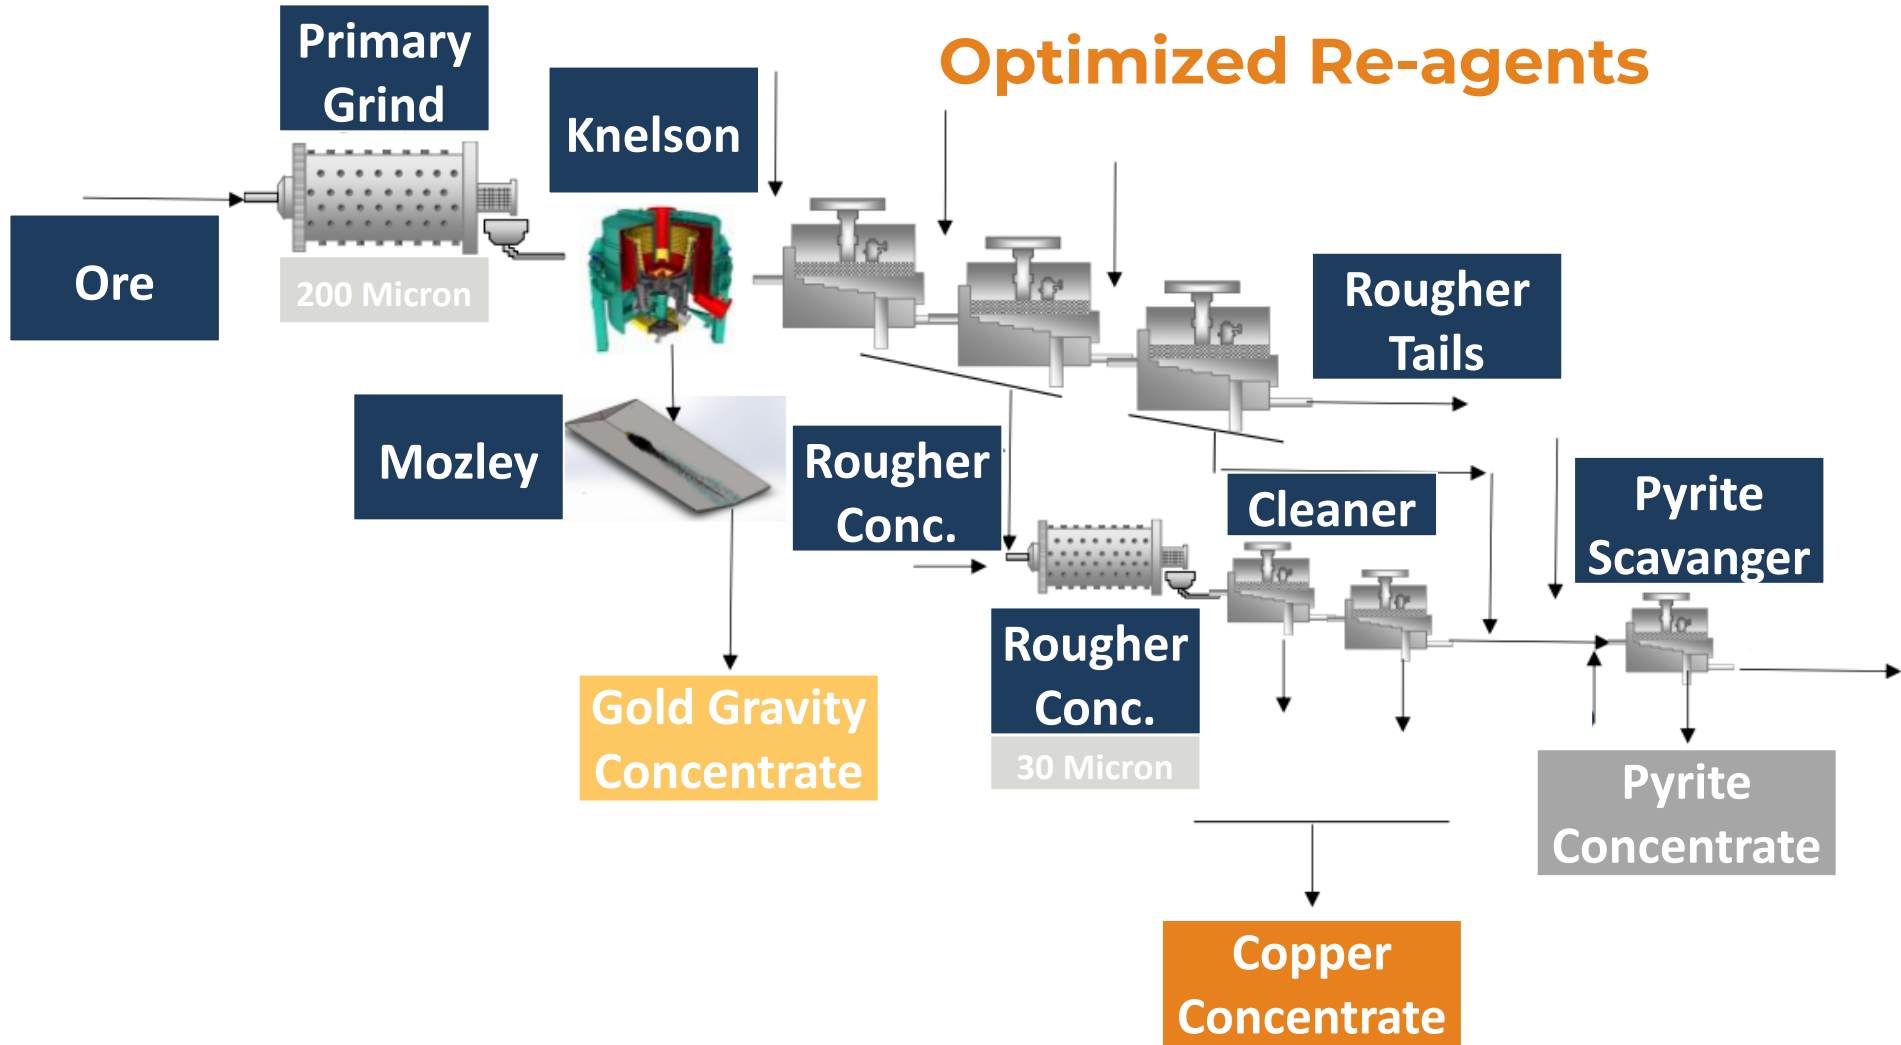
Optimized Re-agents

Primary Grind

200 Micron

Ore

Knelson

Mozley

Gold Gravity Concentrate

Rougher Conc.

Rougher Tails

Cleaner

Rougher Conc.

30 Micron

Pyrite Scavanger

Pyrite Concentrate

Copper Concentrate